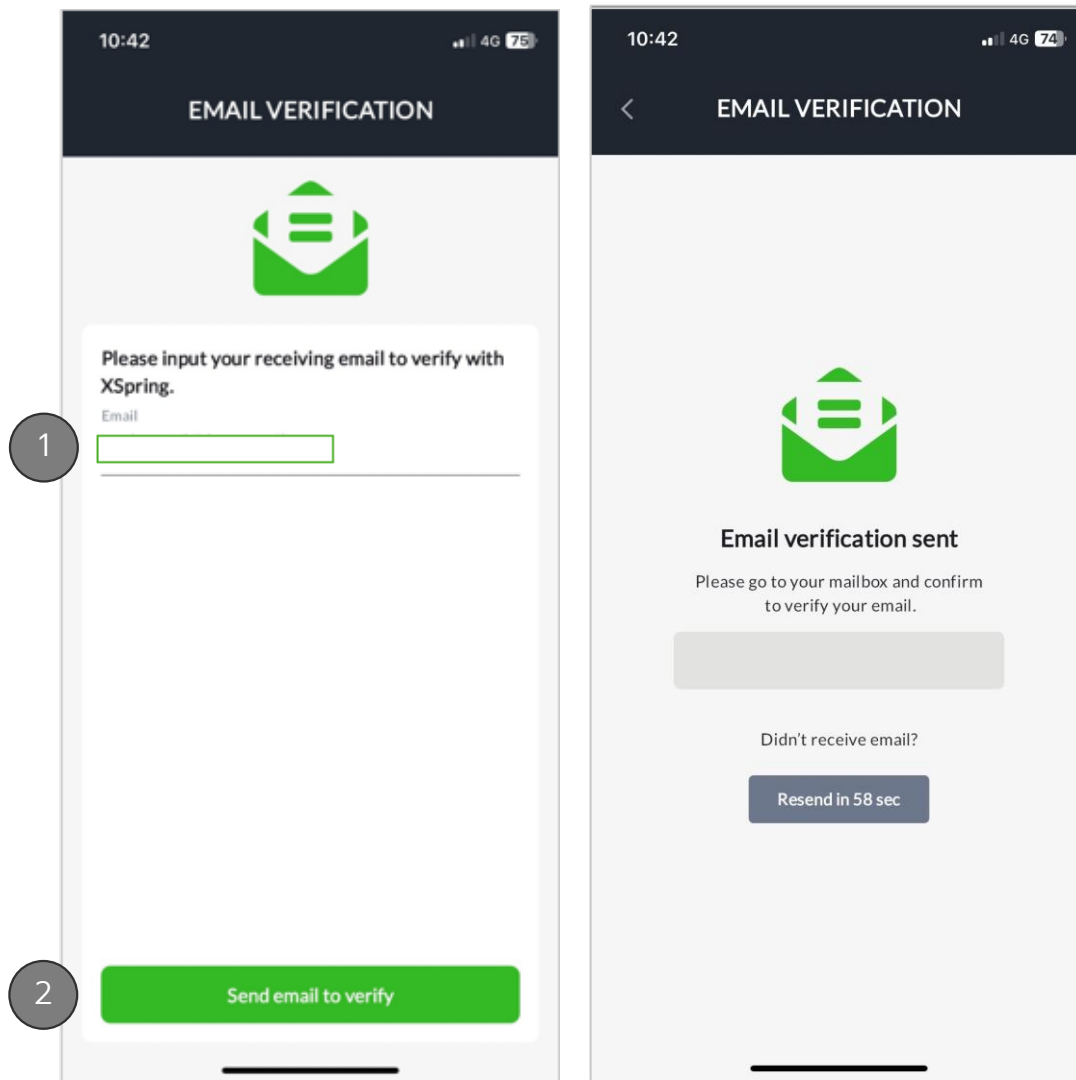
10:42

4G 75

EMAIL VERIFICATION

Please input your receiving email to verify with XSpring.

Email

1

2

Send email to verify

10:42

4G 74

EMAIL VERIFICATION

Email verification sent

Please go to your mailbox and confirm to verify your email.

Didn't receive email?

Resend in 58 sec